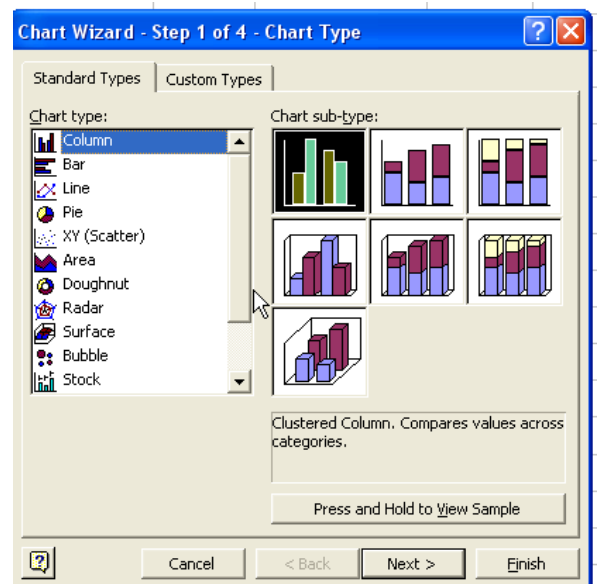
Chart Wizard - Step 1 of 4 - Chart Type

Standard Types
Custom Types

Chart type:
Column
Bar
Line
Pie
XY (Scatter)
Area
Doughnut
Radar
Surface
Bubble
Stock

Chart sub-type:

Clustered Column. Compares values across categories.

Press and Hold to View Sample

Cancel
< Back
Next >
Finish